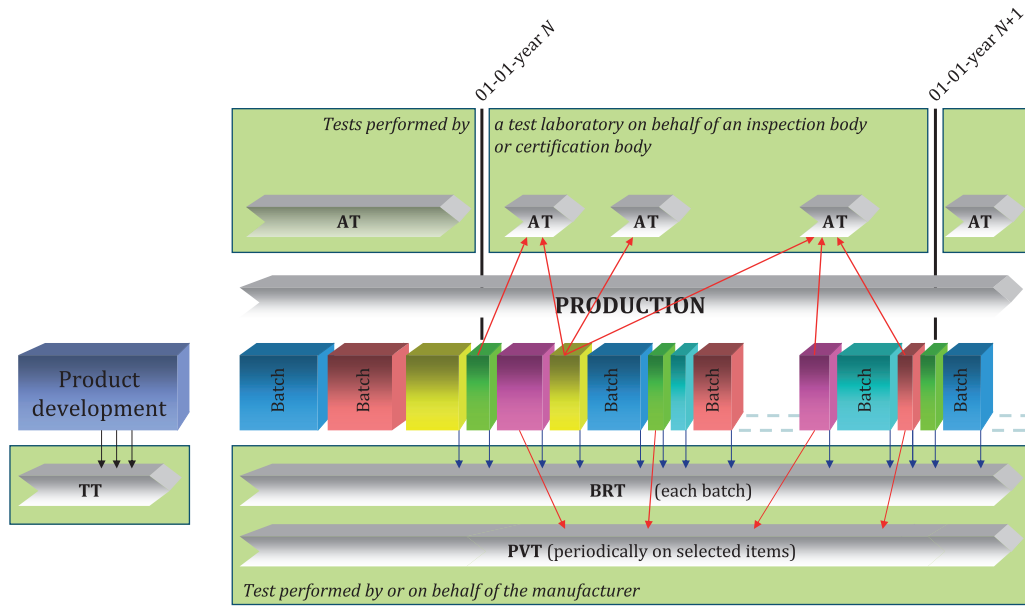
01-01-year N

01-01-year N+1

Tests performed by a test laboratory on behalf of an inspection body or certification body

AT

AT

AT

AT

AT

PRODUCTION

Product development

TT

Batch

Batch

Batch

Batch

Batch

Batch

BRT (each batch)

PVT (periodically on selected items)

Test performed by or on behalf of the manufacturer